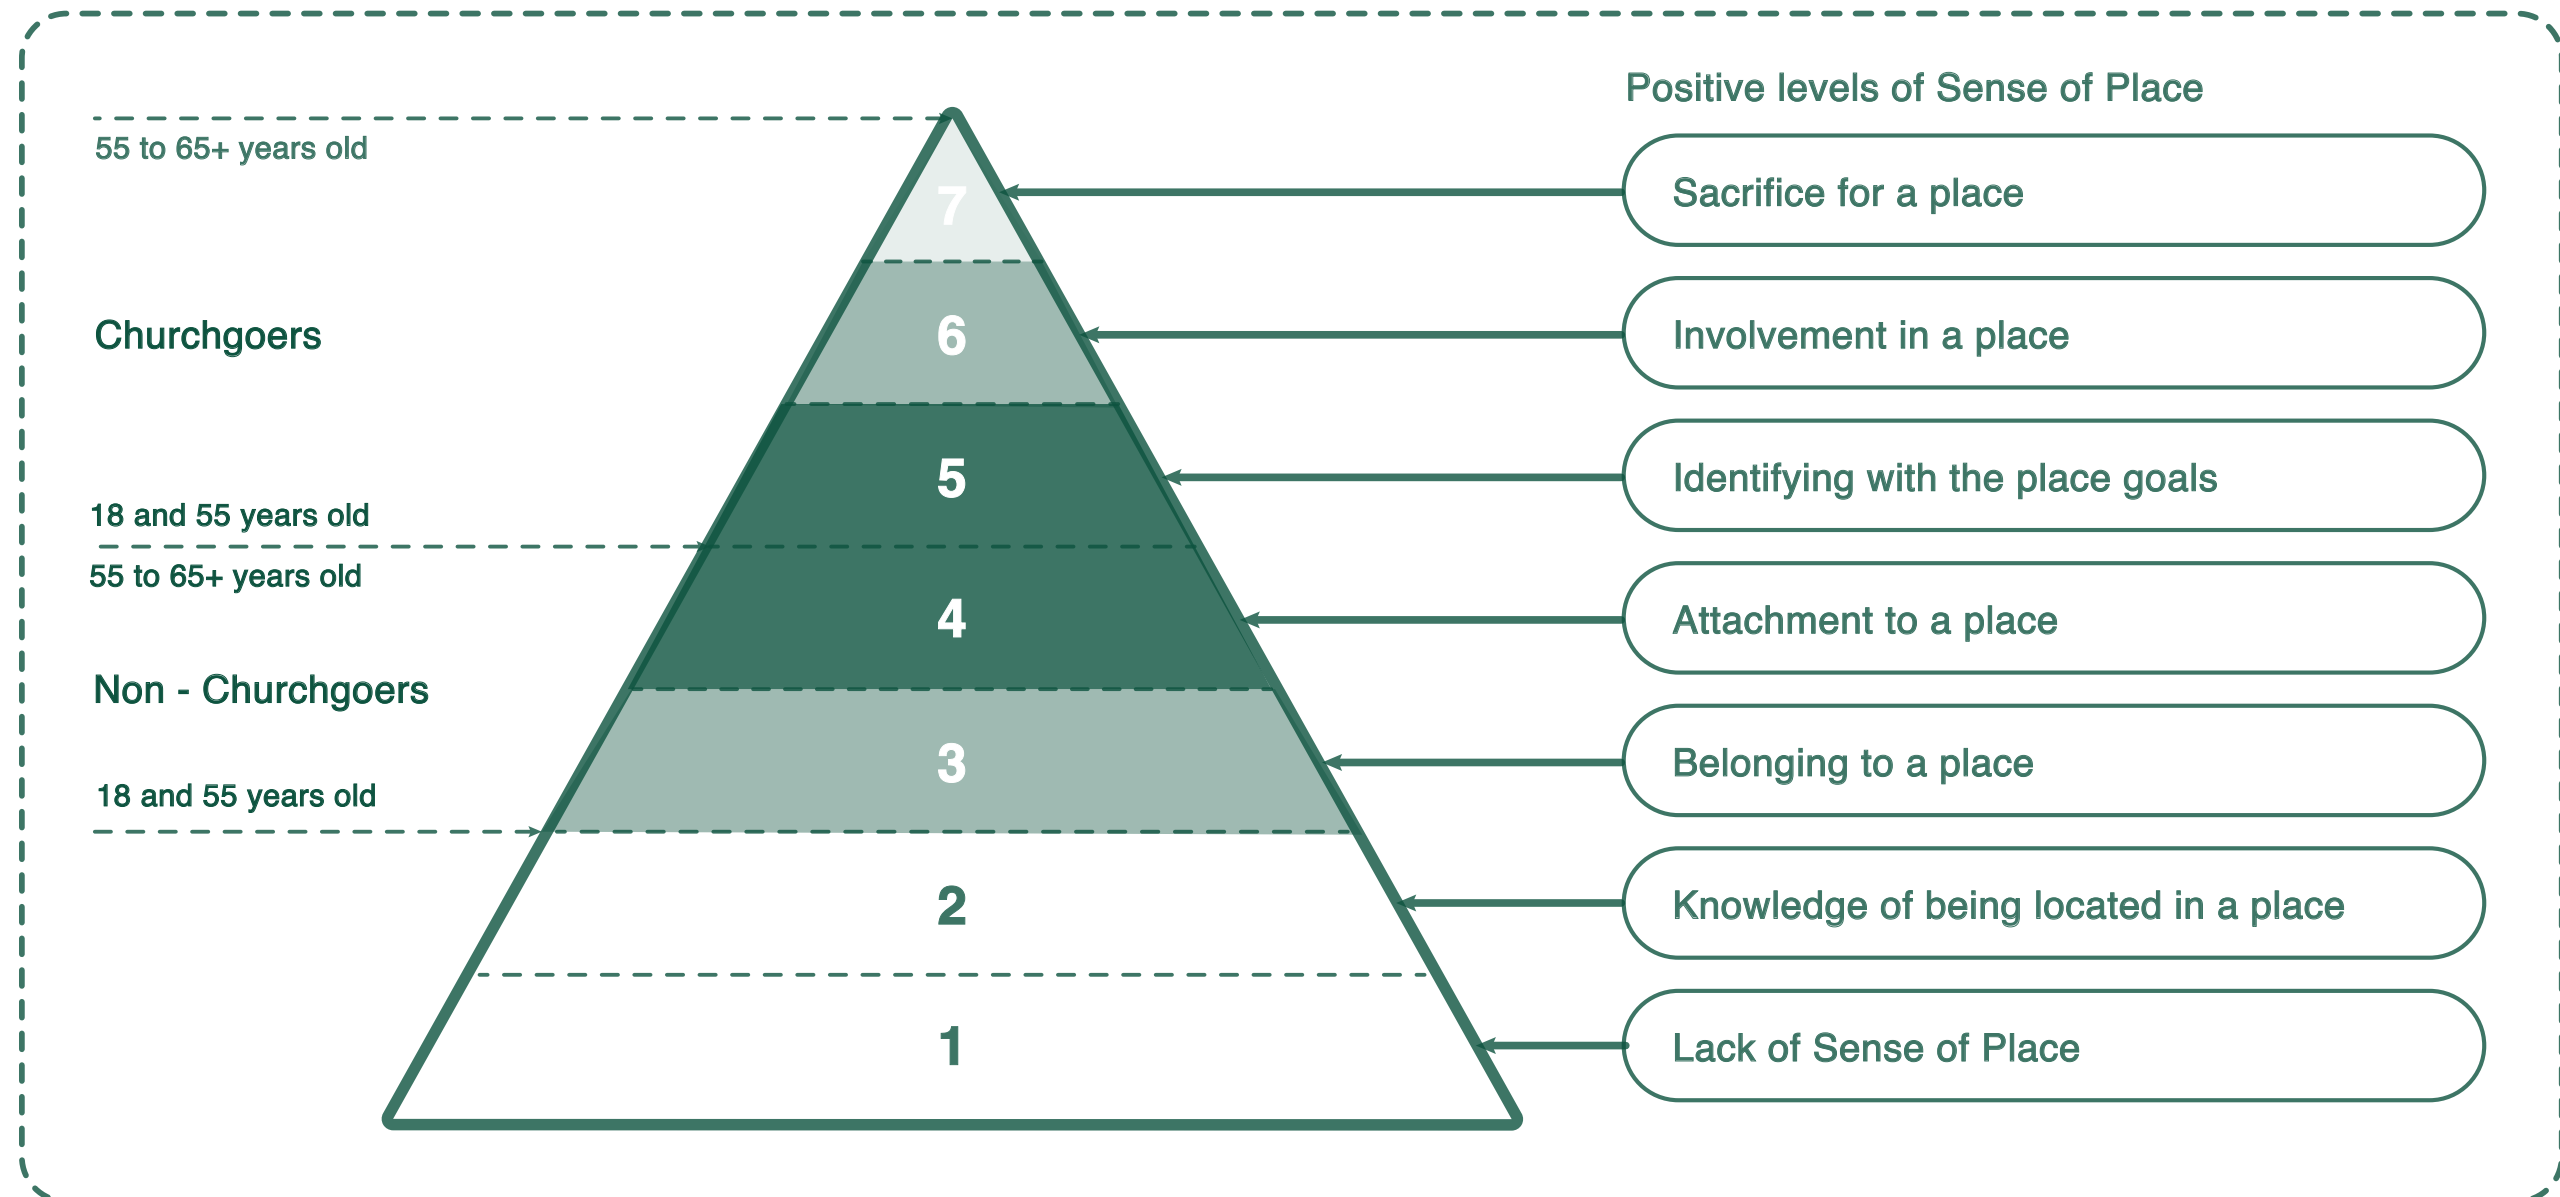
55 to 65+ years old

Churchgoers

18 and 55 years old

55 to 65+ years old

Non - Churchgoers

18 and 55 years old

7
6
5
4
3
2
1

Positive levels of Sense of Place

Sacrifice for a place

Involvement in a place

Identifying with the place goals

Attachment to a place

Belonging to a place

Knowledge of being located in a place

Lack of Sense of Place